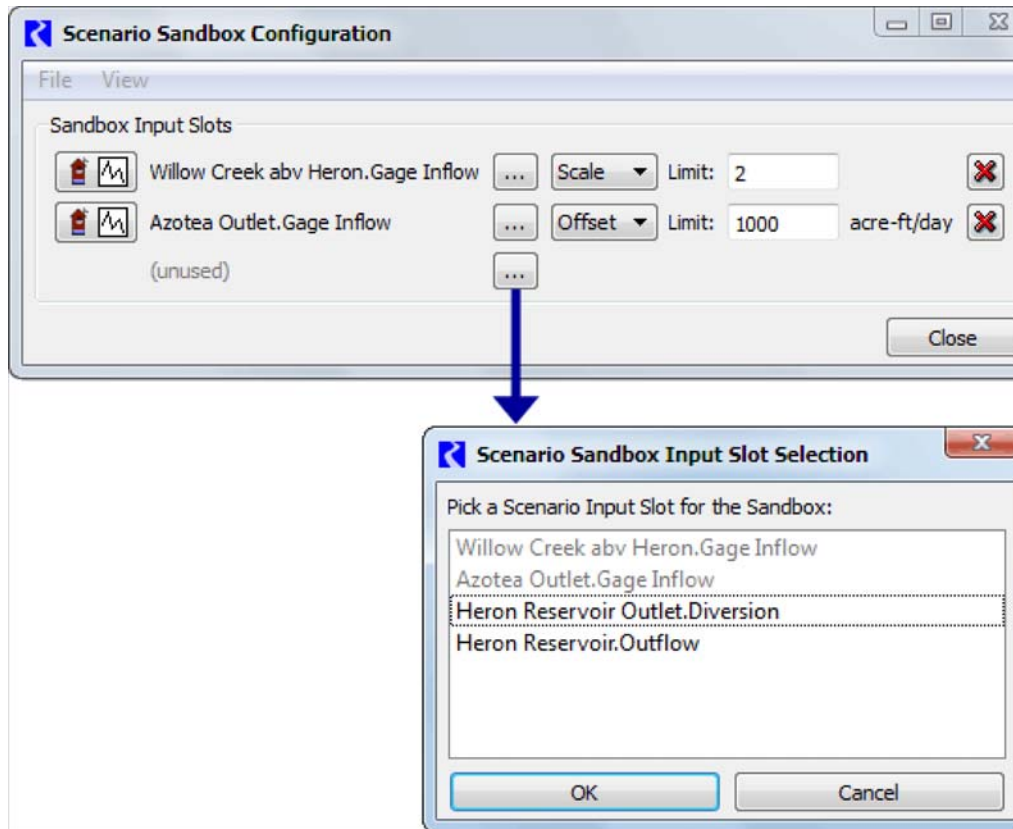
Scenario Sandbox Configuration

File View

Sandbox Input Slots

Willow Creek abv Heron.Gage Inflow ... Scale Limit: 2

Azotea Outlet.Gage Inflow ... Offset Limit: 1000 acre-ft/day

(unused) ...

Close

Scenario Sandbox Input Slot Selection

Pick a Scenario Input Slot for the Sandbox:

Willow Creek abv Heron.Gage Inflow
Azotea Outlet.Gage Inflow
Heron Reservoir Outlet.Diversion
Heron Reservoir.Outflow

OK Cancel